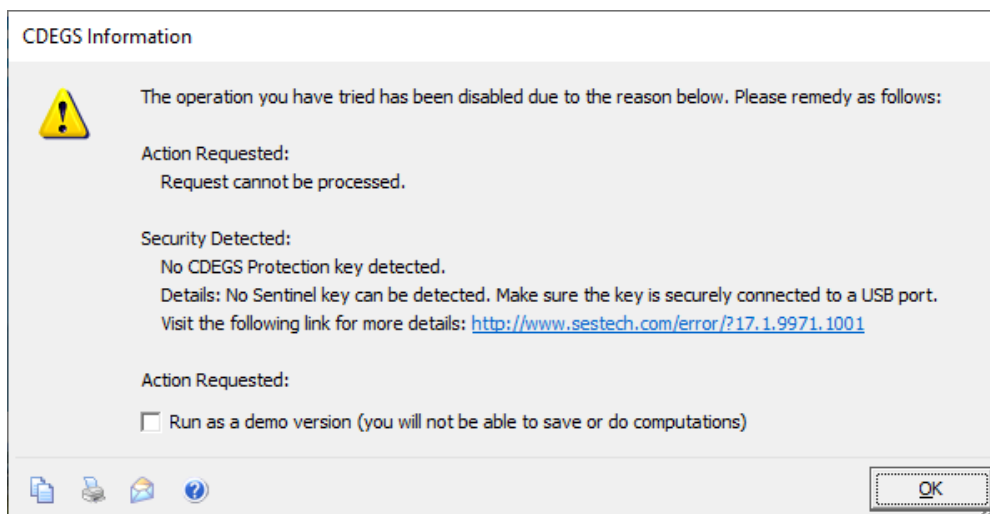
CDEGS Information

The operation you have tried has been disabled due to the reason below. Please remedy as follows:

Action Requested:
Request cannot be processed.

Security Detected:
No CDEGS Protection key detected.
Details: No Sentinel key can be detected. Make sure the key is securely connected to a USB port.
Visit the following link for more details: http://www.sestech.com/error/?17.1.9971.1001

Action Requested:
Run as a demo version (you will not be able to save or do computations)

OK